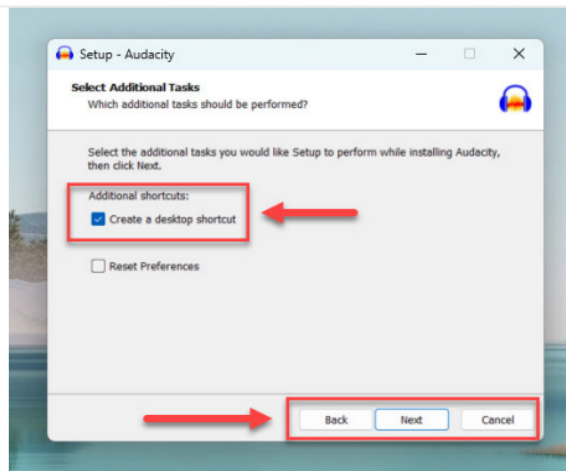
Setup - Audacity

Select Additional Tasks
Which additional tasks should be performed?

Select the additional tasks you would like Setup to perform while installing Audacity, then click Next.

Additional shortcuts:

Create a desktop shortcut

Reset Preferences

Back
Next
Cancel